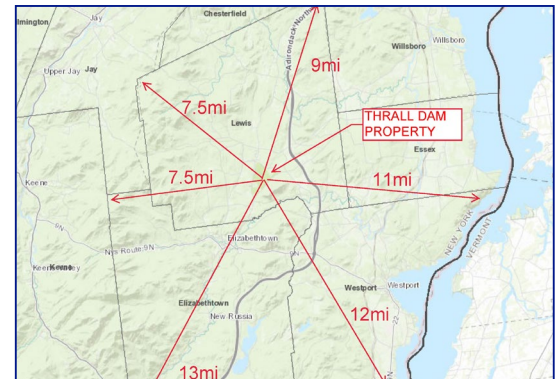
ilmington
Jay
Chesterfield
Adirondack Northway
Willsboro
Willsboro
Upper Jay
Jay
9mi
7.5mi
THRALL DAM PROPERTY
Lewis
Essex
Keene
7.5mi
11mi
NEW YORK
VERMONT
Nys Route 9N
9N
Elizabethtown
Keene Valley
Keene
Elizabethtown
Westport
Westport
New Russia
12mi
13mi